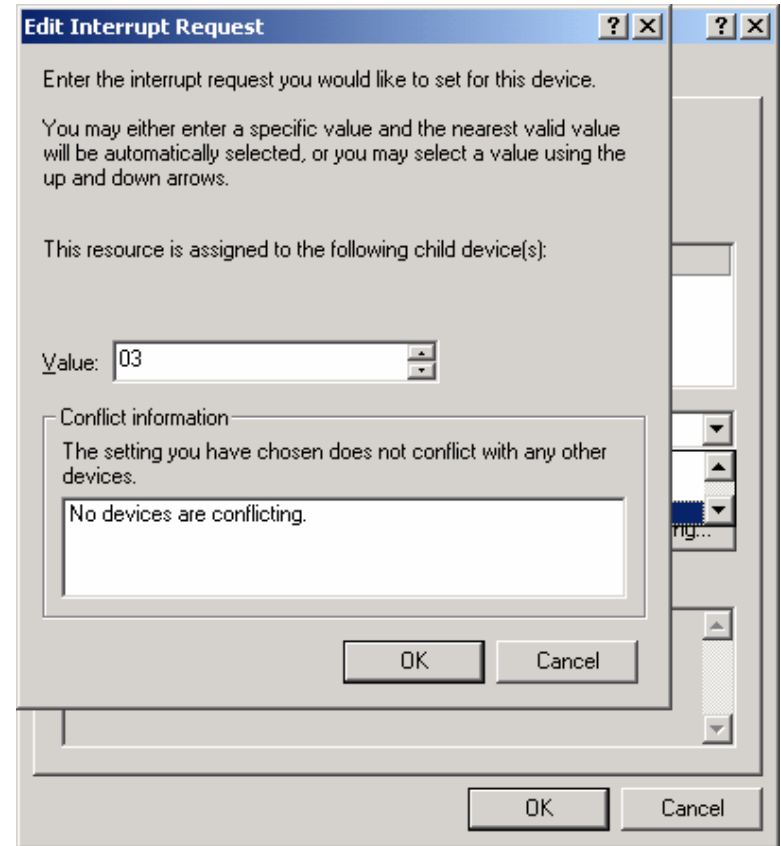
Edit Interrupt Request

?

Enter the interrupt request you would like to set for this device.

You may either enter a specific value and the nearest valid value will be automatically selected, or you may select a value using the up and down arrows.

This resource is assigned to the following child device(s):

Value: 03

Conflict information

The setting you have chosen does not conflict with any other devices.

No devices are conflicting.

OK

Cancel

?

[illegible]ng...

OK

Cancel